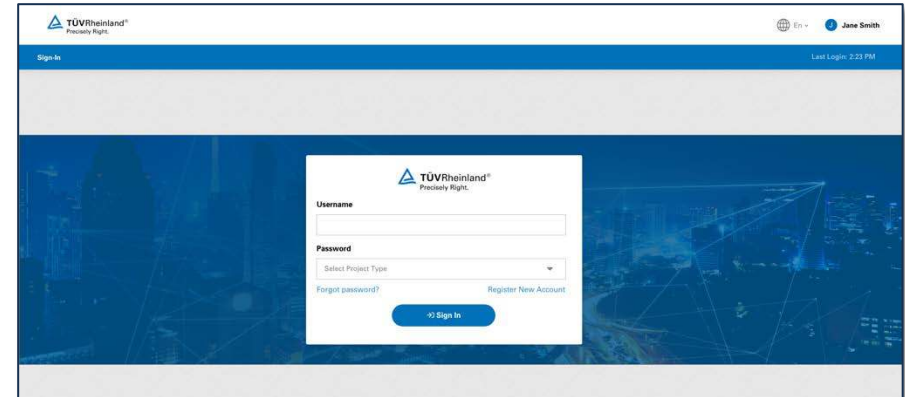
TÜVRheinland®
Precisely Right.

En

J Jane Smith

Sign-In

Last Login: 2:23 PM

TÜVRheinland®
Precisely Right.

Username

Password

Select Project Type

Forgot password?

Register New Account

Sign In